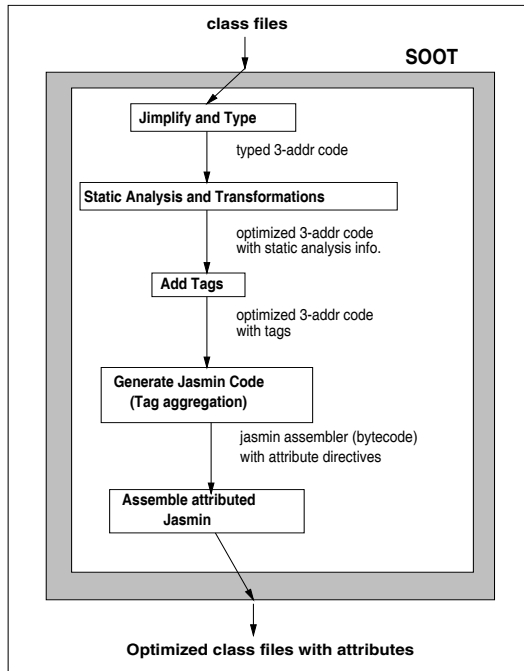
class files

SOOT

Jimplify and Type

typed 3-addr code

Static Analysis and Transformations

optimized 3-addr code with static analysis info.

Add Tags

optimized 3-addr code with tags

Generate Jasmin Code (Tag aggregation)

jasmin assembler (bytecode) with attribute directives

Assemble attributed Jasmin

Optimized class files with attributes